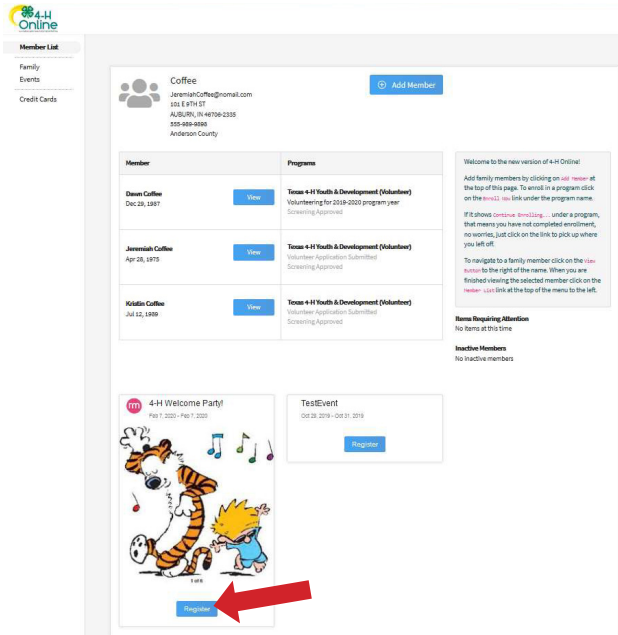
4-H Online

Member List
Family
Events
Credit Cards

Coffee
JeremiahCoffee@nomail.com
101 E 9TH ST
AUBURN, IN 46706-2335
555-989-9898
Anderson County

Add Member

| Member | | Programs |
|---|---|---|
| Dawn Coffee Dec 29, 1987 | View | Texas 4-H Youth & Development (Volunteer) Volunteering for 2019-2020 program year Screening Approved |
| Jeremiah Coffee Apr 28, 1975 | View | Texas 4-H Youth & Development (Volunteer) Volunteer Application Submitted Screening Approved |
| Kristin Coffee Jul 12, 1989 | View | Texas 4-H Youth & Development (Volunteer) Volunteer Application Submitted Screening Approved |

Welcome to the new version of 4-H Online!

Add family members by clicking on Add Member at the top of this page. To enroll in a program click on the Enroll Now link under the program name.

If it shows Continue Enrolling... under a program, that means you have not completed enrollment, no worries, just click on the link to pick up where you left off.

To navigate to a family member click on the View button to the right of the name. When you are finished viewing the selected member click on the Member List link at the top of the menu to the left.

Items Requiring Attention
No items at this time

Inactive Members
No inactive members

rm 4-H Welcome Party!
Feb 7, 2020 - Feb 7, 2020

1 of 6

Register

TestEvent
Oct 28, 2019 - Oct 31, 2019

Register